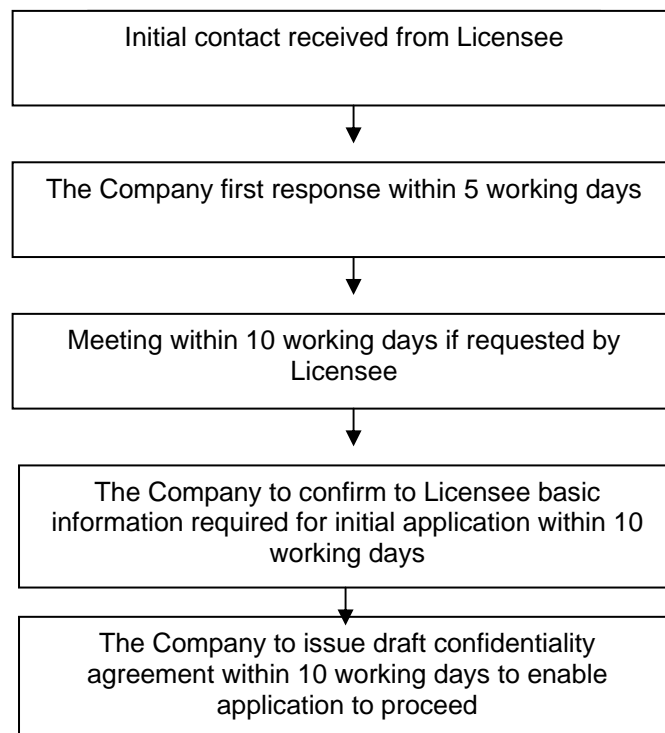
Initial contact received from Licensee

The Company first response within 5 working days

Meeting within 10 working days if requested by Licensee

The Company to confirm to Licensee basic information required for initial application within 10 working days

The Company to issue draft confidentiality agreement within 10 working days to enable application to proceed